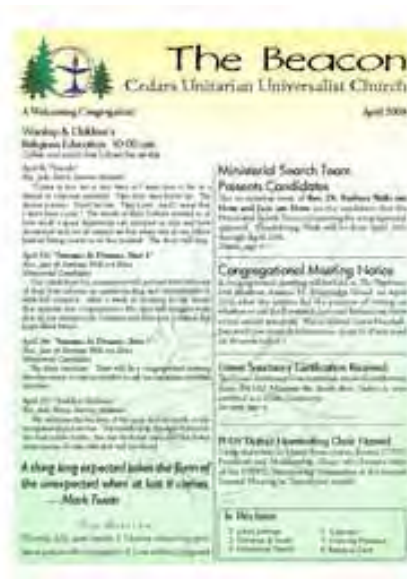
The Beacon
Cedars Unitarian Universalist Church

A Welcoming Congregation

April 200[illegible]

Worship & Children's Religious Education 10:00 a.m.
Coffee and social time follows the service

April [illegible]
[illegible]

April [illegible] "Sermons & Dreams, Part I"
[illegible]

April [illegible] "Sermons & Dreams, Part II"
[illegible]

April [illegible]
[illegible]

A thing long expected takes the form of the unexpected when at last it comes.
— Mark Twain

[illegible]

Ministerial Search Team Presents Candidates
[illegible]

Congregational Meeting Notice
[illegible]

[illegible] Certification Received
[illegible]

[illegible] District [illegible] Chair Named
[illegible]

In this Issue
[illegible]